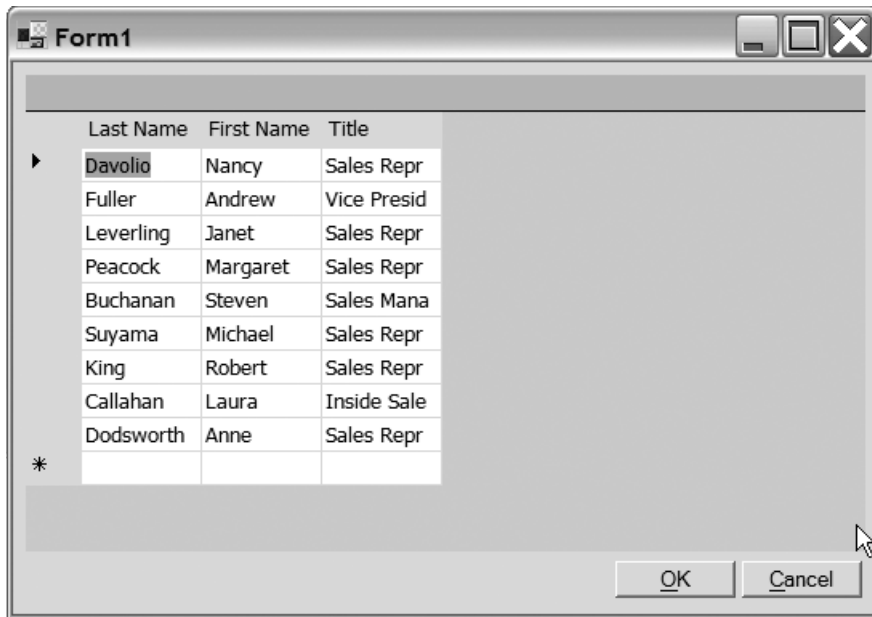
Form1

| | Last Name | First Name | Title |
|---|---|---|---|
| ▸ | Davolio | Nancy | Sales Repr |
| | Fuller | Andrew | Vice Presid |
| | Leverling | Janet | Sales Repr |
| | Peacock | Margaret | Sales Repr |
| | Buchanan | Steven | Sales Mana |
| | Suyama | Michael | Sales Repr |
| | King | Robert | Sales Repr |
| | Callahan | Laura | Inside Sale |
| | Dodsworth | Anne | Sales Repr |
| * | | | |

OK Cancel